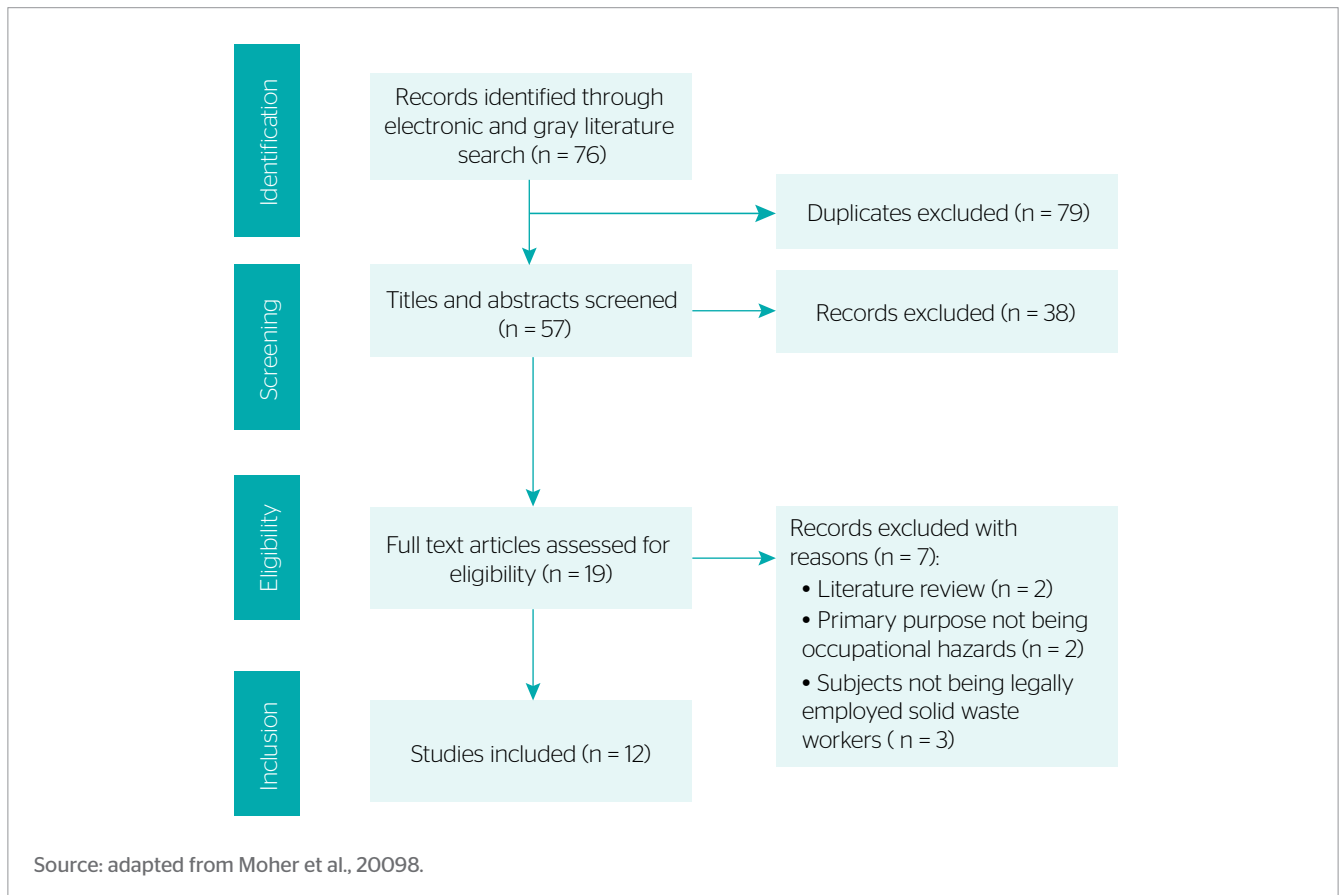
Identification

Records identified through electronic and gray literature search (n = 76)

Duplicates excluded (n = 79)

Screening

Titles and abstracts screened (n = 57)

Records excluded (n = 38)

Eligibility

Full text articles assessed for eligibility (n = 19)

Records excluded with reasons (n = 7):
• Literature review (n = 2)
• Primary purpose not being occupational hazards (n = 2)
• Subjects not being legally employed solid waste workers ( n = 3)

Inclusion

Studies included (n = 12)

Source: adapted from Moher et al., 20098.